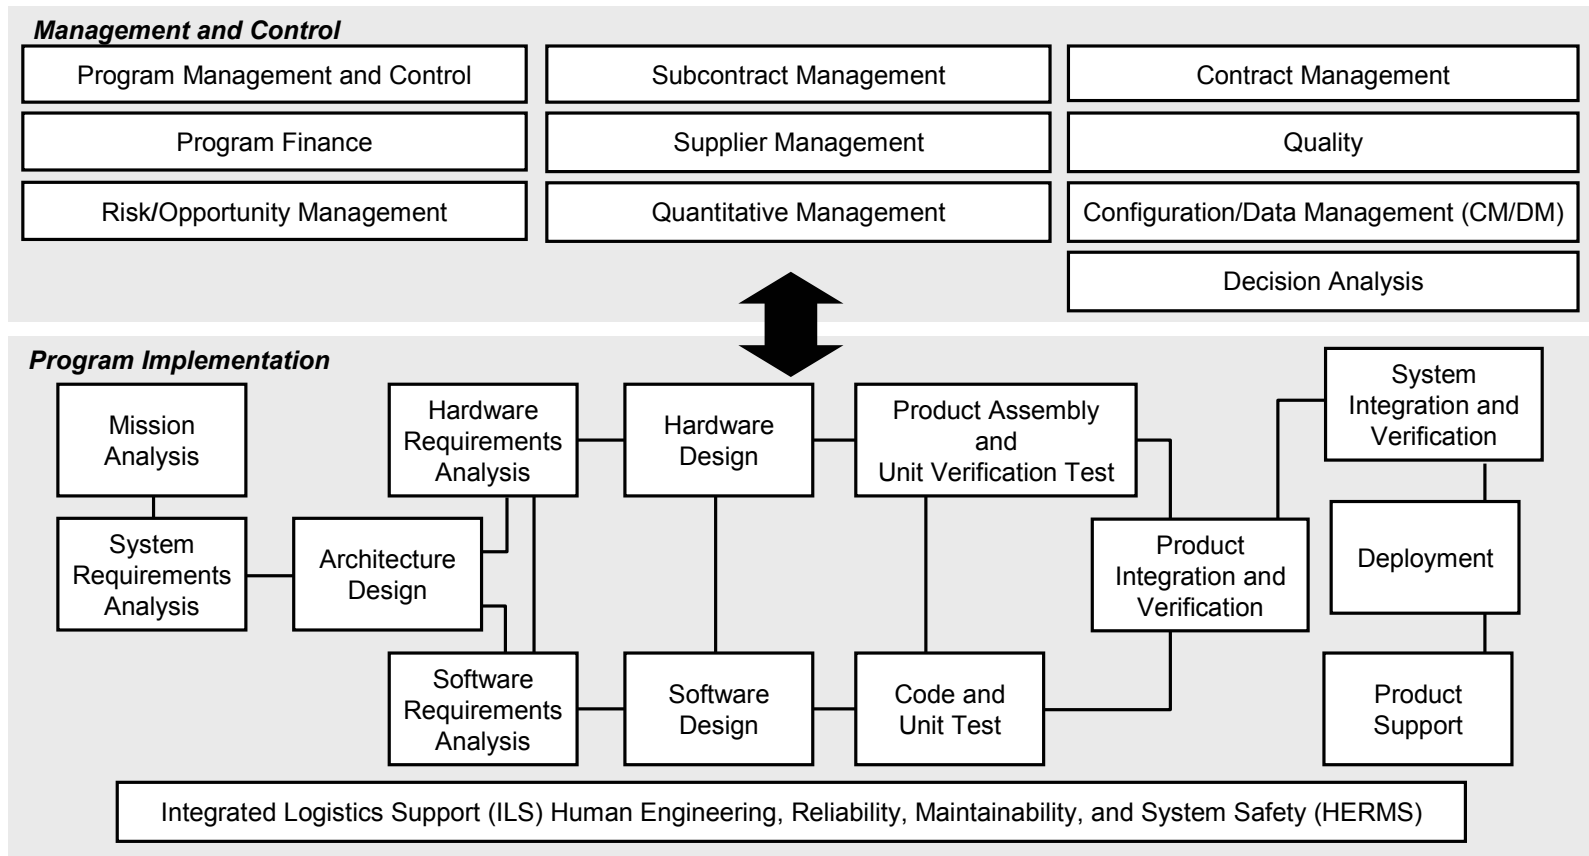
Management and Control

Program Management and Control

Subcontract Management

Contract Management

Program Finance

Supplier Management

Quality

Risk/Opportunity Management

Quantitative Management

Configuration/Data Management (CM/DM)

Decision Analysis

Program Implementation

Mission Analysis

Hardware Requirements Analysis

Hardware Design

Product Assembly and Unit Verification Test

System Integration and Verification

System Requirements Analysis

Architecture Design

Product Integration and Verification

Deployment

Software Requirements Analysis

Software Design

Code and Unit Test

Product Support

Integrated Logistics Support (ILS) Human Engineering, Reliability, Maintainability, and System Safety (HERMS)